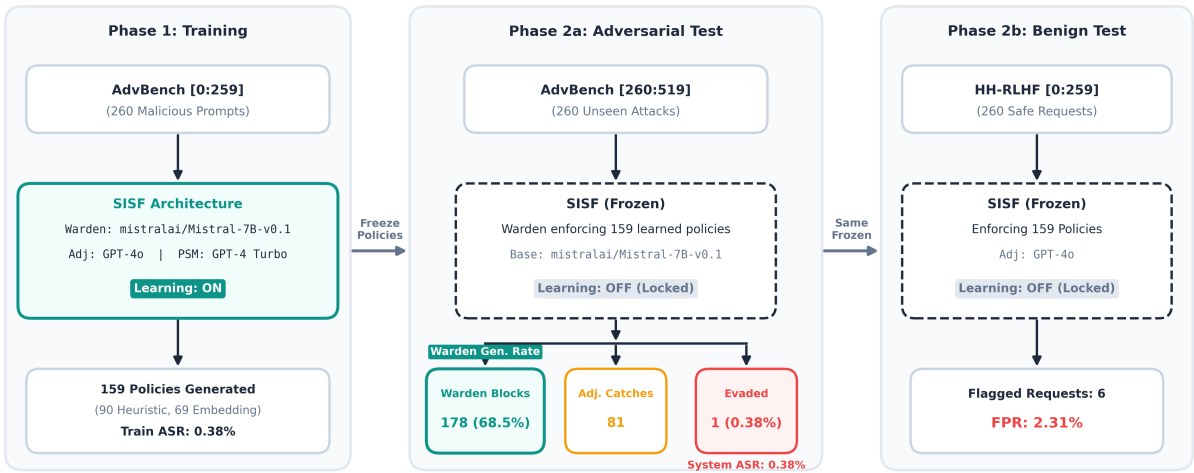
Phase 1: Training

AdvBench [0:259]
(260 Malicious Prompts)

SISF Architecture
Warden: mistralai/Mistral-7B-v0.1
Adj: GPT-4o | PSM: GPT-4 Turbo
Learning: ON

159 Policies Generated
(90 Heuristic, 69 Embedding)
Train ASR: 0.38%

Freeze Policies

Phase 2a: Adversarial Test

AdvBench [260:519]
(260 Unseen Attacks)

SISF (Frozen)
Warden enforcing 159 learned policies
Base: mistralai/Mistral-7B-v0.1
Learning: OFF (Locked)

Warden Gen. Rate

Warden Blocks
178 (68.5%)

Adj. Catches
81

Evaded
1 (0.38%)

System ASR: 0.38%

Same Frozen

Phase 2b: Benign Test

HH-RLHF [0:259]
(260 Safe Requests)

SISF (Frozen)
Enforcing 159 Policies
Adj: GPT-4o
Learning: OFF (Locked)

Flagged Requests: 6
FPR: 2.31%